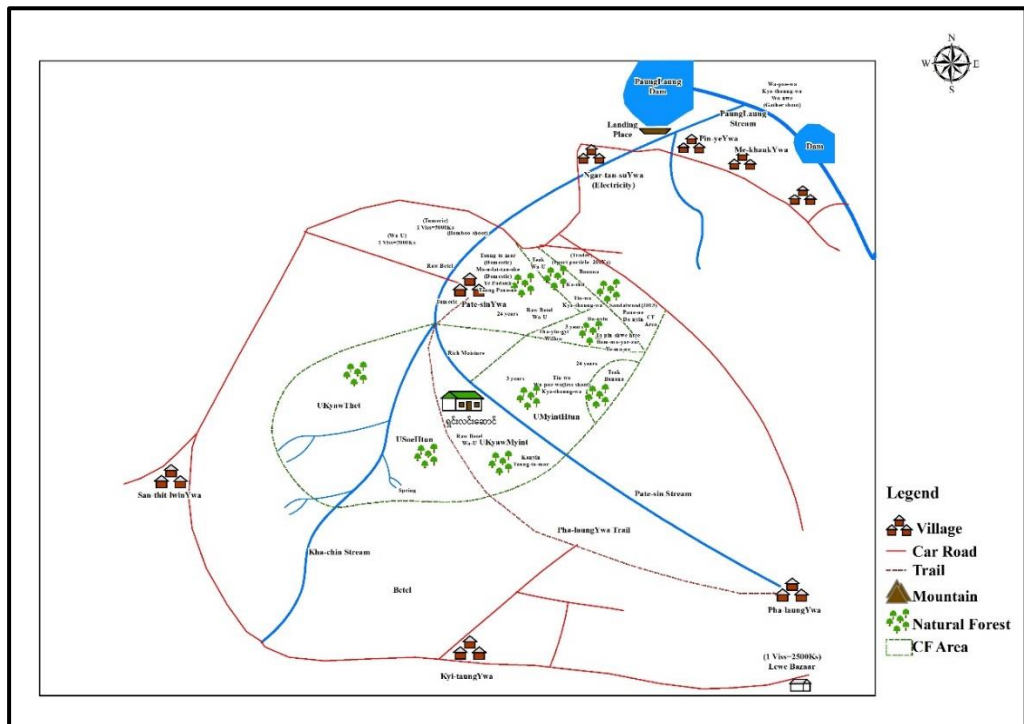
N
W E
S

PaungLaung Dam
Landing Place
PaungLaung Stream
Wa-pow-u
Kyo-thaung-wa
Wa-nwe
(Gather shoot)
Dam
Pin-yeYwa
Me-khaukYwa
Ngar-tan-suYwa
(Electricity)

(Tumeric)
1 Viss=7000Ks
(Bamboo shoot)
(Wa U)
1 Viss=2000Ks
Raw Betel
Taung-to-mar
(Domestic)
Mo-dai-tan-sha
(Domestic)
Teak
Wa U
(Trader
Agarwood particle 2000Ks)
Banana
Ka-shit
Sandalwood(2012)
Tis-wa
Kyo-thaung-wa
Pate-sinYwa
Tumeric
24 years
Raw Betel
Wa U
Pyaw-wa
Da-nyin
CT Area
3 years
Da-nyin
Hin-yin-gyi
Walkay
Rich Moisture
24 years
Teak
Banana
3 years
Tis-wa
Wa-pao-wa(less shoot)
Kyo-thaung-wa
UKyawThet
UMyintHtun
ရွှေလင်းဆောင်
USanHtun
Raw Betel
Wa U
UKyawMyint
Kanyin
Taung-to-mar
Spring
Pate-sin Stream
San-thit lwinYwa
Kha-chin Stream
Pha-laungYwa Trail
Betel
Pha-laungYwa
Kyi-taungYwa
(1 Viss=2500Ks)
Lewe Bazaar

Legend
Village
Car Road
Trail
Mountain
Natural Forest
CF Area